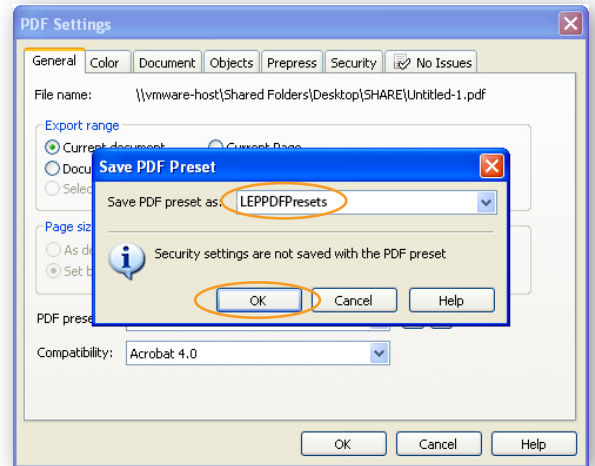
PDF Settings

General Color Document Objects Prepress Security No Issues

File name: \\vmware-host\Shared Folders\Desktop\SHARE\Untitled-1.pdf

Export range

Current document Current Page

Docu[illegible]

Selec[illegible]

Page siz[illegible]

As de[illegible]

Set b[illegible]

PDF prese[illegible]

Compatibility: Acrobat 4.0

Save PDF Preset

Save PDF preset as: LEPPDFPresets

Security settings are not saved with the PDF preset

OK Cancel Help

OK Cancel Help